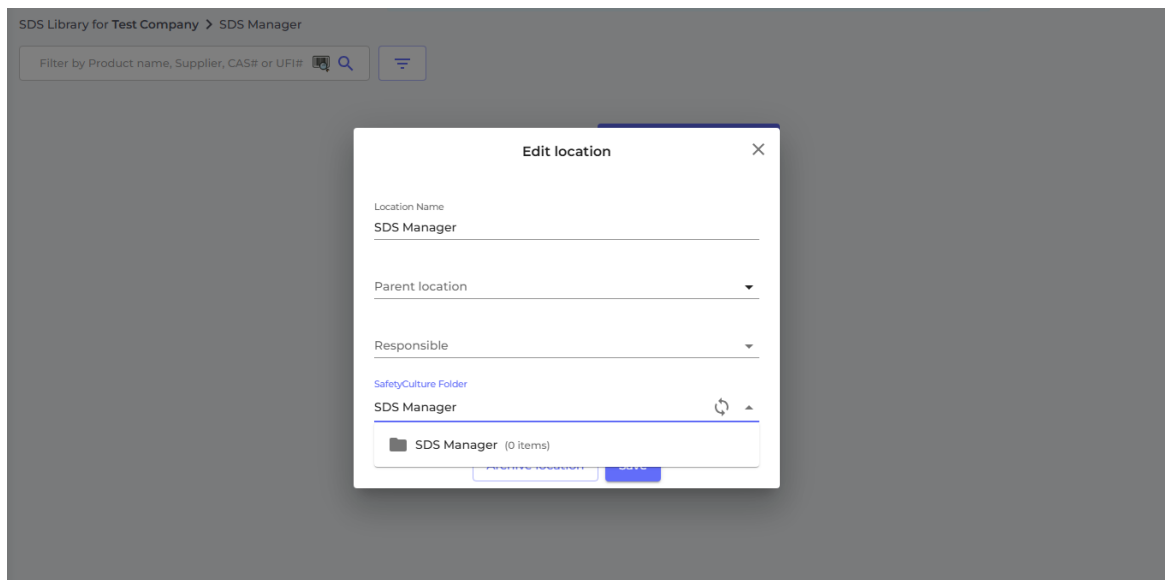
SDS Library for Test Company > SDS Manager

Filter by Product name, Supplier, CAS# or UFI#

Edit location

Location Name
SDS Manager

Parent location

Responsible

SafetyCulture Folder
SDS Manager

SDS Manager (0 items)

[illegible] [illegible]